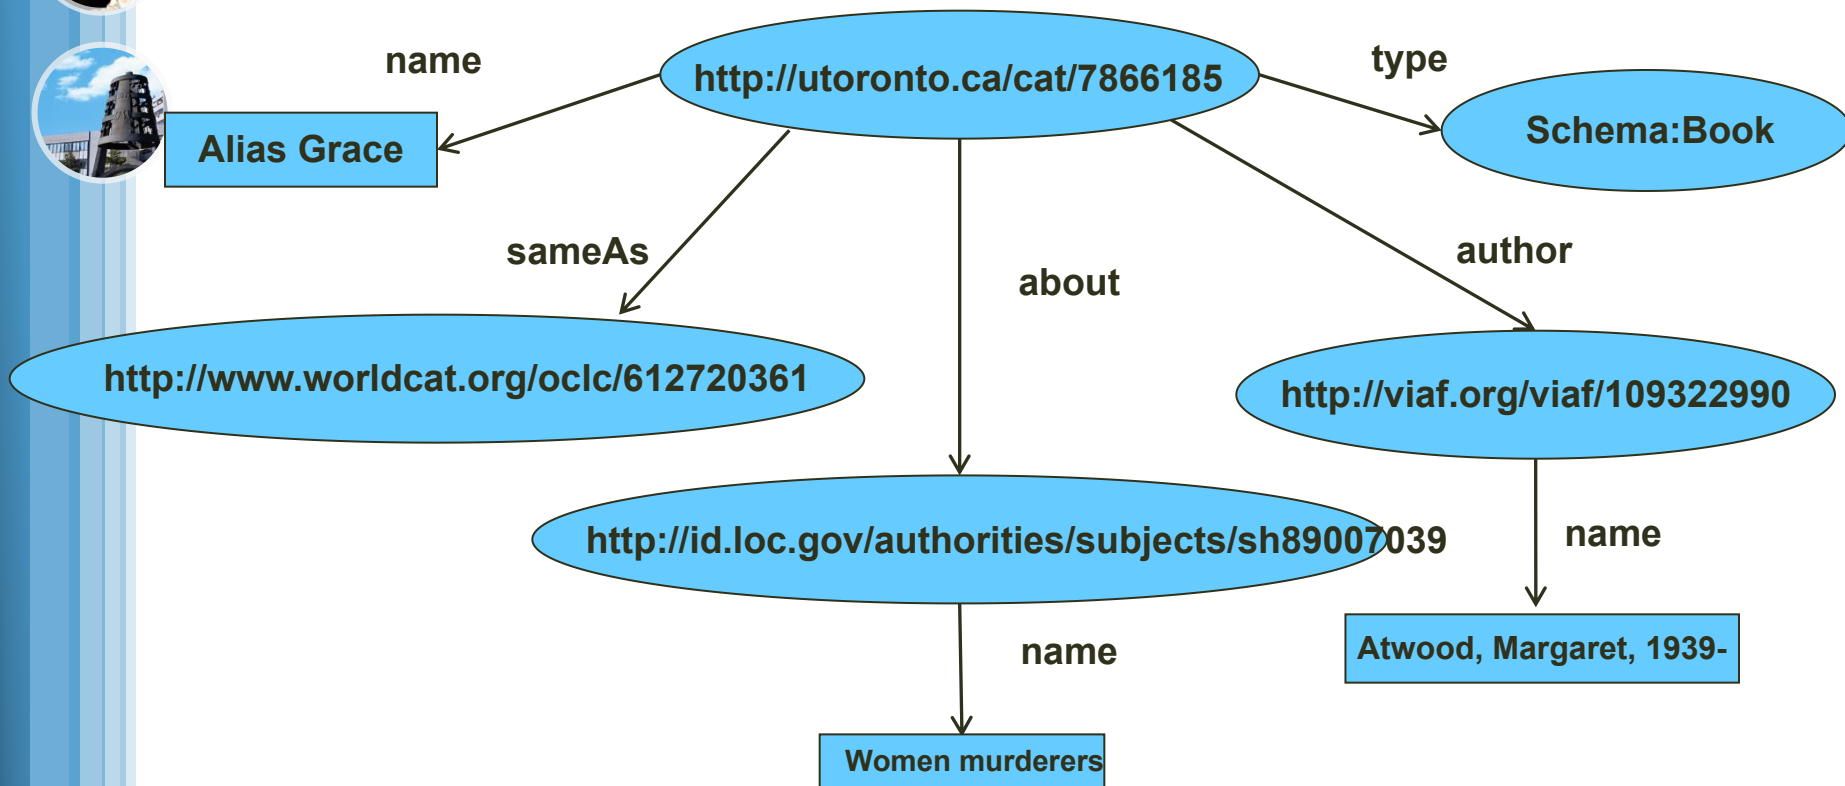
name

http://utoronto.ca/cat/7866185

type

Alias Grace

Schema:Book

sameAs

about

author

http://www.worldcat.org/oclc/612720361

http://viaf.org/viaf/109322990

http://id.loc.gov/authorities/subjects/sh89007039

name

name

Atwood, Margaret, 1939-

Women murderers